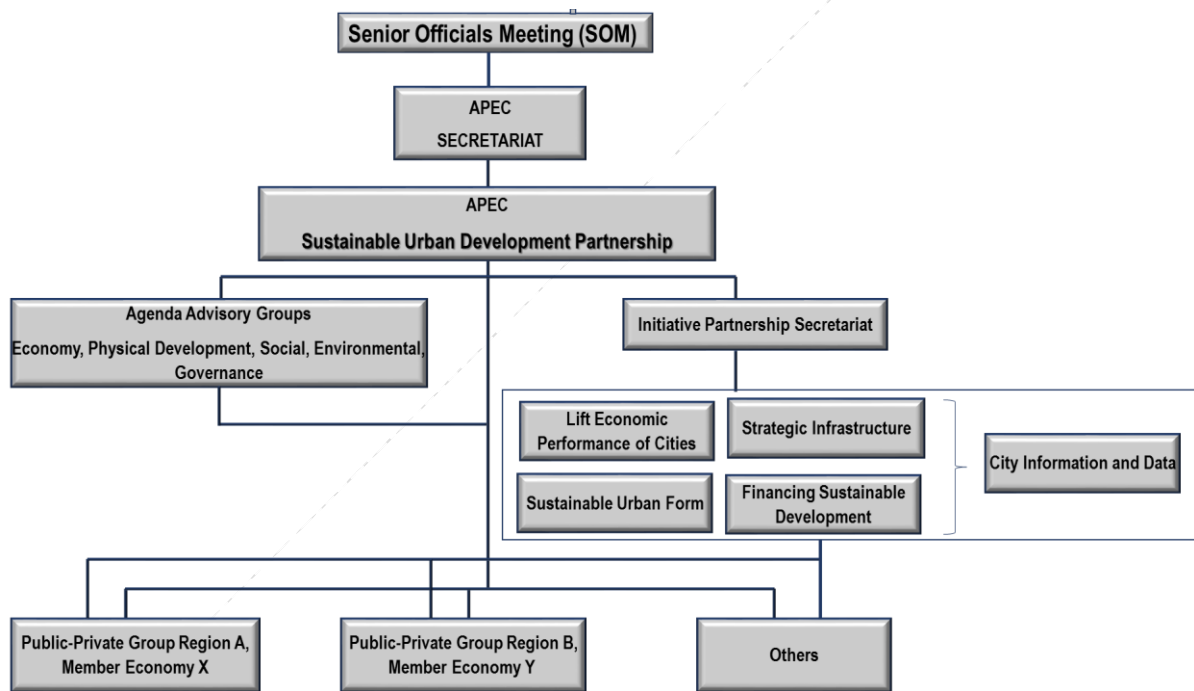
Senior Officials Meeting (SOM)

APEC
SECRETARIAT

APEC
Sustainable Urban Development Partnership

Agenda Advisory Groups
Economy, Physical Development, Social, Environmental, Governance

Initiative Partnership Secretariat

Lift Economic Performance of Cities

Strategic Infrastructure

Sustainable Urban Form

Financing Sustainable Development

City Information and Data

Public-Private Group Region A, Member Economy X

Public-Private Group Region B, Member Economy Y

Others